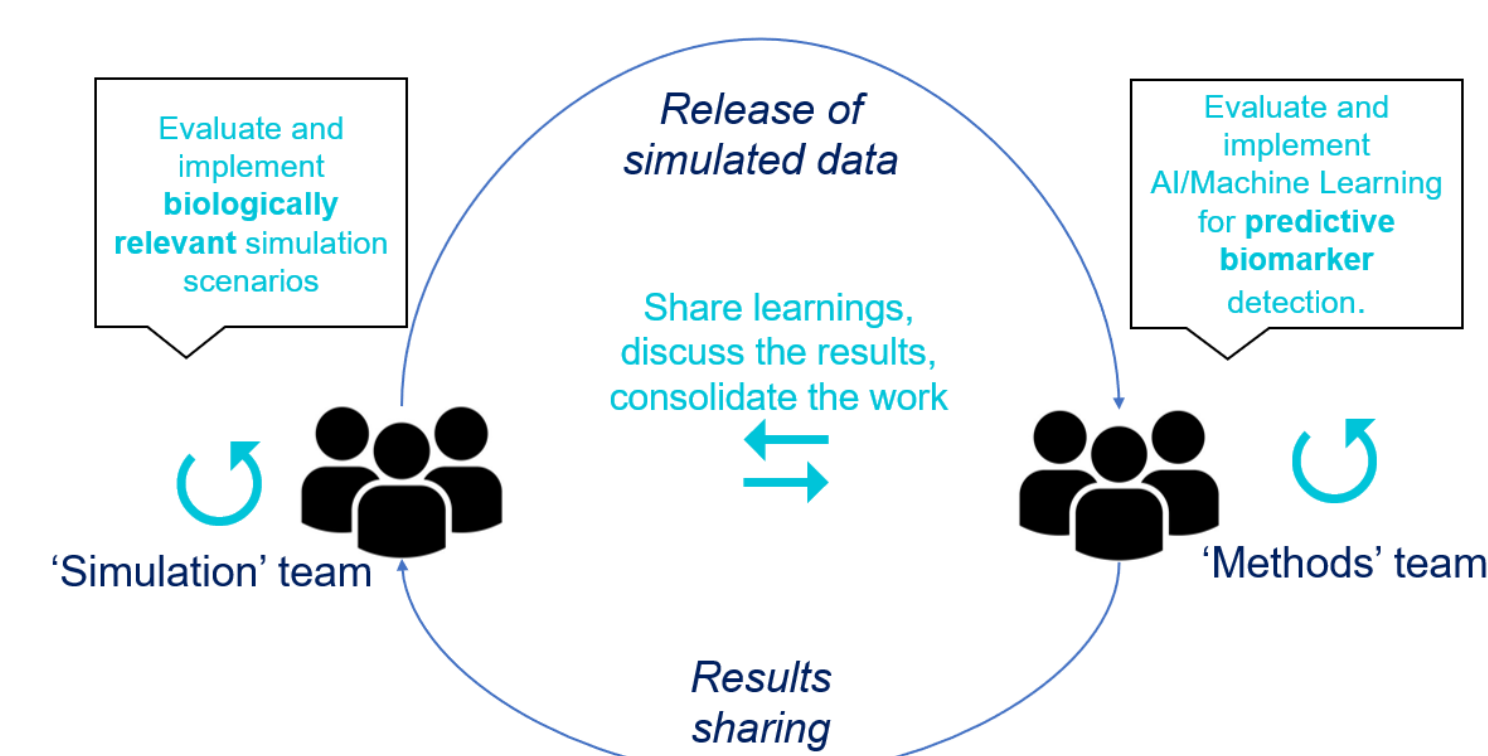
Evaluate and implement **biologically relevant** simulation scenarios

Release of simulated data

Evaluate and implement AI/Machine Learning for **predictive biomarker** detection.

Share learnings, discuss the results, consolidate the work

‘Simulation’ team

‘Methods’ team

Results sharing